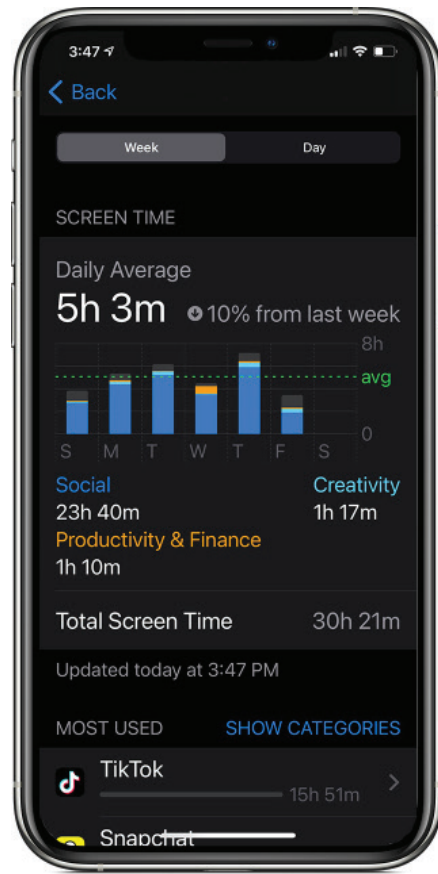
3:47

< Back

Week

Day

SCREEN TIME

Daily Average

5h 3m

10% from last week

8h

avg

0

S M T W T F S

Social

23h 40m

Creativity

1h 17m

Productivity & Finance

1h 10m

Total Screen Time

30h 21m

Updated today at 3:47 PM

MOST USED

SHOW CATEGORIES

TikTok

15h 51m

Snapchat